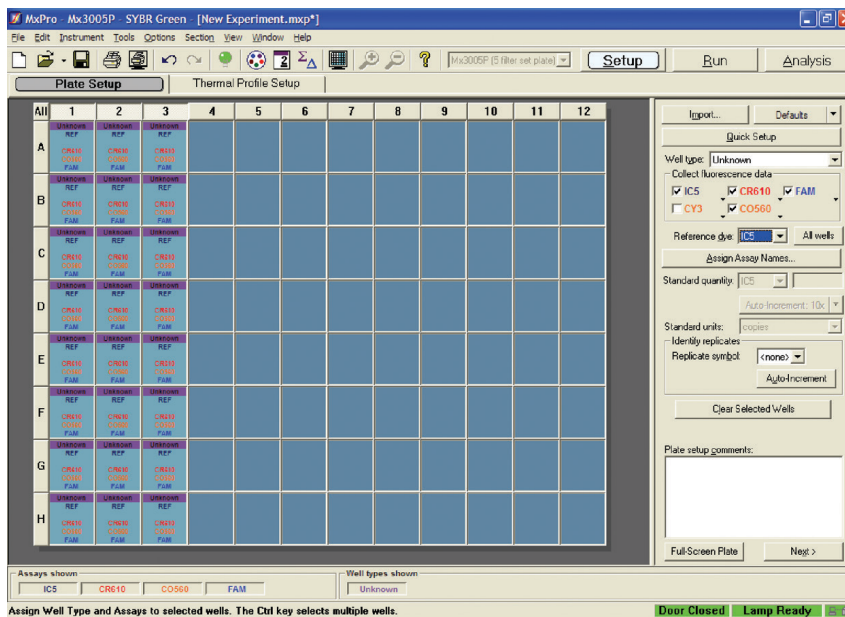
MxPro - Mx3005P - SYBR Green - [New Experiment.mxp*]

File Edit Instrument Tools Options Section View Window Help

Mx3005P (5 filter set plate)

Setup

Run

Analysis

Plate Setup

Thermal Profile Setup

| All | 1 | 2 | 3 | 4 | 5 | 6 | 7 | 8 | 9 | 10 | 11 | 12 |
|---|---|---|---|---|---|---|---|---|---|---|---|---|
| A | Unknown REF CR610 CO560 FAM | Unknown REF CR610 CO560 FAM | Unknown REF CR610 CO560 FAM | | | | | | | | | |
| B | Unknown REF CR610 CO560 FAM | Unknown REF CR610 CO560 FAM | Unknown REF CR610 CO560 FAM | | | | | | | | | |
| C | Unknown REF CR610 CO560 FAM | Unknown REF CR610 CO560 FAM | Unknown REF CR610 CO560 FAM | | | | | | | | | |
| D | Unknown REF CR610 CO560 FAM | Unknown REF CR610 CO560 FAM | Unknown REF CR610 CO560 FAM | | | | | | | | | |
| E | Unknown REF CR610 CO560 FAM | Unknown REF CR610 CO560 FAM | Unknown REF CR610 CO560 FAM | | | | | | | | | |
| F | Unknown REF CR610 CO560 FAM | Unknown REF CR610 CO560 FAM | Unknown REF CR610 CO560 FAM | | | | | | | | | |
| G | Unknown REF CR610 CO560 FAM | Unknown REF CR610 CO560 FAM | Unknown REF CR610 CO560 FAM | | | | | | | | | |
| H | Unknown REF CR610 CO560 FAM | Unknown REF CR610 CO560 FAM | Unknown REF CR610 CO560 FAM | | | | | | | | | |

Import...

Defaults

Quick Setup

Well type: Unknown

Collect fluorescence data

IC5 CR610 FAM

CY3 CO560

Reference dye: IC5

All wells

Assign Assay Names...

Standard quantity: IC5

Auto-Increment: 10x

Standard units: copies

Identify replicates

Replicate symbol: <none>

Auto-Increment

Clear Selected Wells

Plate setup comments:

Full-Screen Plate

Next >

Assays shown

IC5 CR610 CO560 FAM

Well types shown

Unknown

Assign Well Type and Assays to selected wells. The Ctrl key selects multiple wells.

Door Closed

Lamp Ready